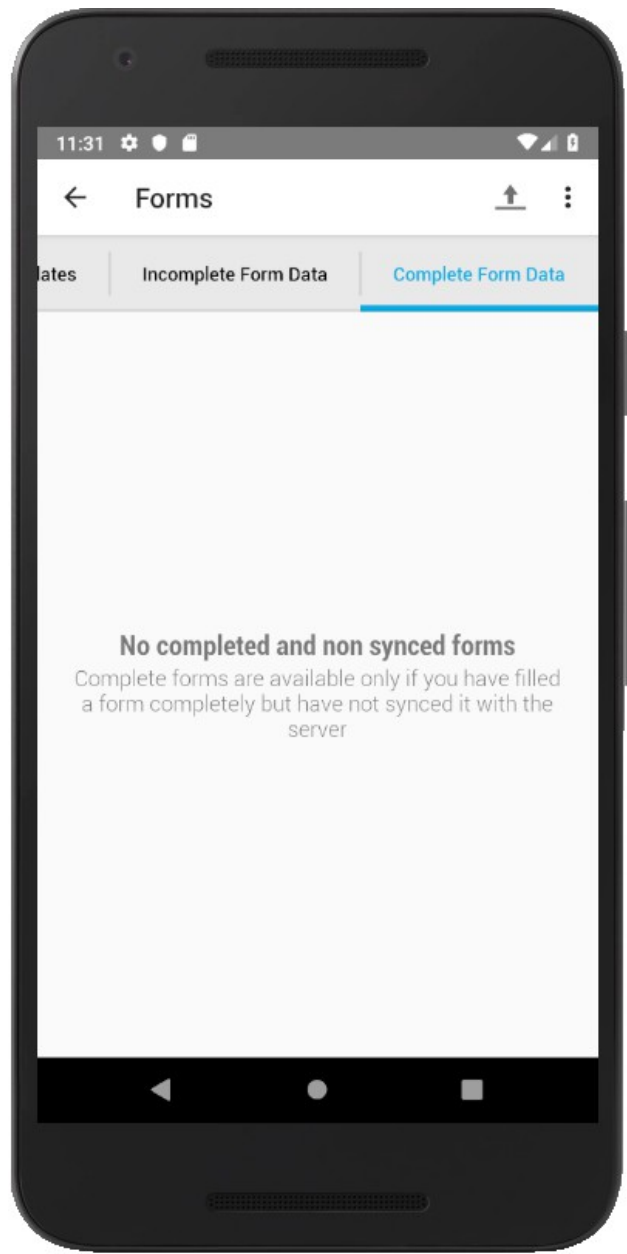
11:31

Forms

lates

Incomplete Form Data

Complete Form Data

No completed and non synced forms

Complete forms are available only if you have filled a form completely but have not synced it with the server